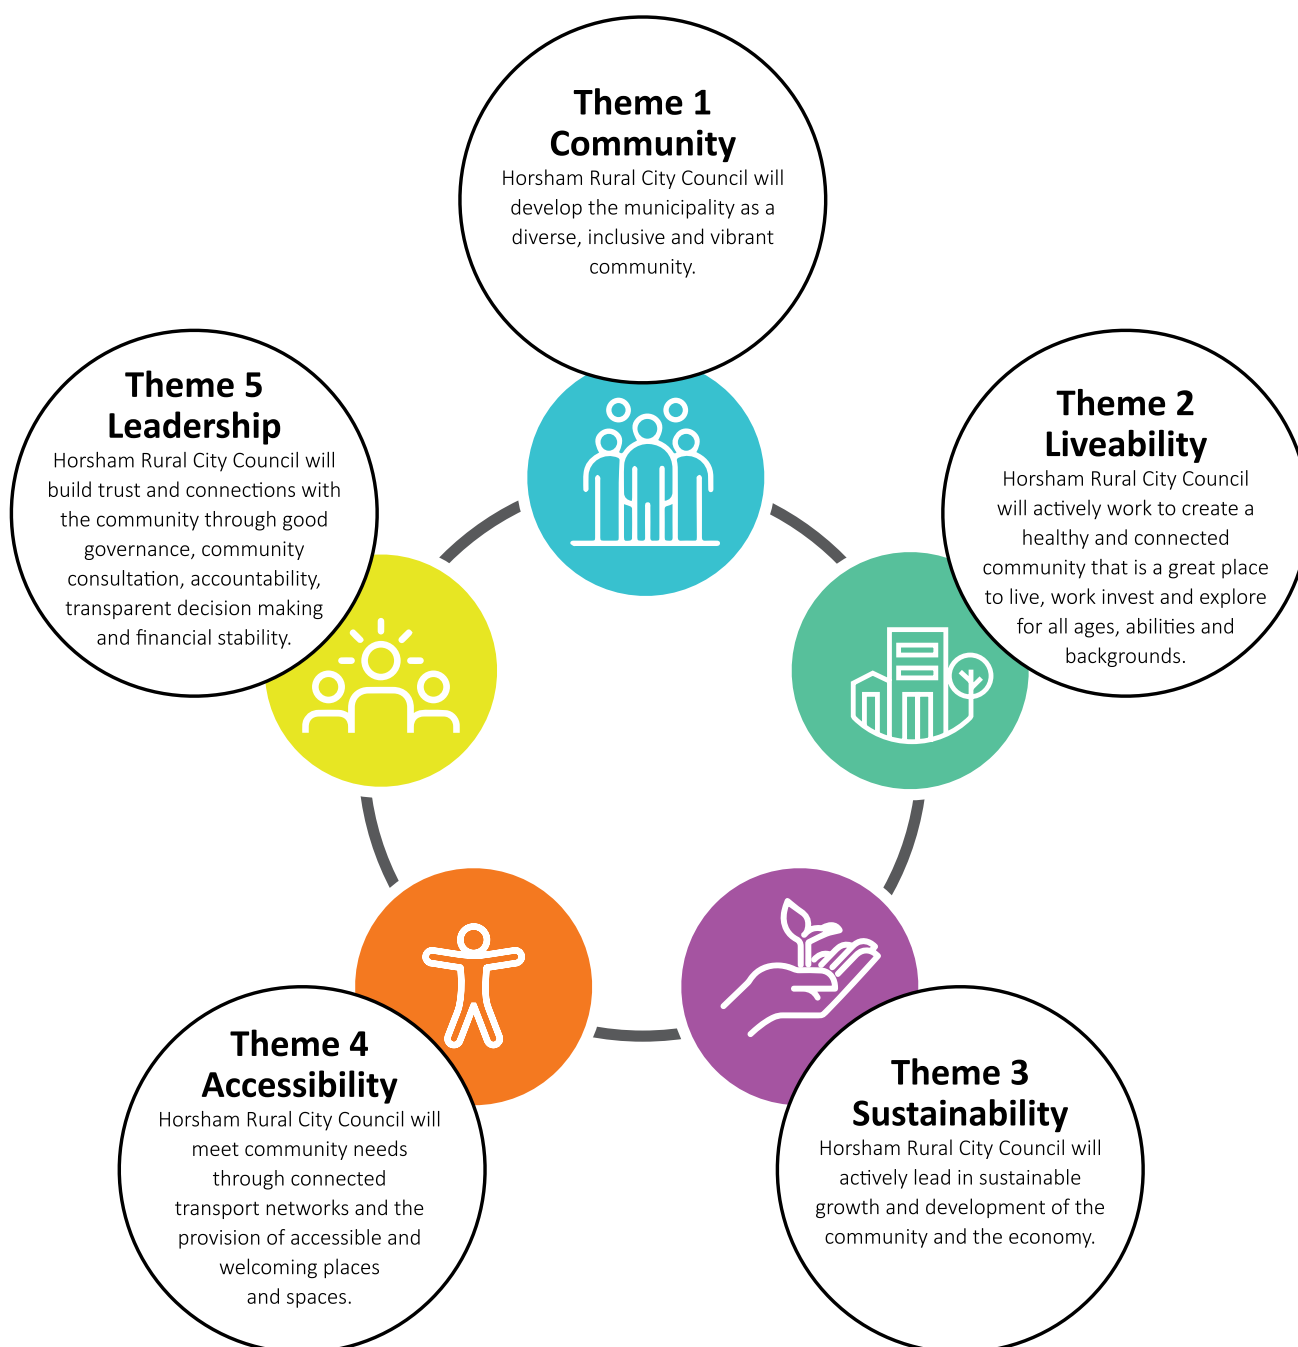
Theme 1
Community
Horsham Rural City Council will develop the municipality as a diverse, inclusive and vibrant community.

Theme 2
Liveability
Horsham Rural City Council will actively work to create a healthy and connected community that is a great place to live, work invest and explore for all ages, abilities and backgrounds.

Theme 3
Sustainability
Horsham Rural City Council will actively lead in sustainable growth and development of the community and the economy.

Theme 4
Accessibility
Horsham Rural City Council will meet community needs through connected transport networks and the provision of accessible and welcoming places and spaces.

Theme 5
Leadership
Horsham Rural City Council will build trust and connections with the community through good governance, community consultation, accountability, transparent decision making and financial stability.